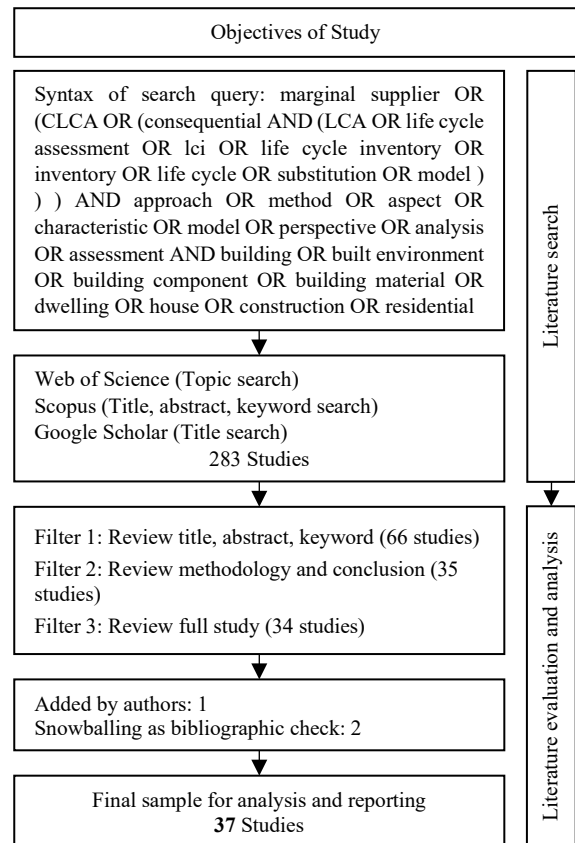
Objectives of Study

Syntax of search query: marginal supplier OR (CLCA OR (consequential AND (LCA OR life cycle assessment OR lci OR life cycle inventory OR inventory OR life cycle OR substitution OR model ) ) ) AND approach OR method OR aspect OR characteristic OR model OR perspective OR analysis OR assessment AND building OR built environment OR building component OR building material OR dwelling OR house OR construction OR residential

Web of Science (Topic search)
Scopus (Title, abstract, keyword search)
Google Scholar (Title search)
283 Studies

Filter 1: Review title, abstract, keyword (66 studies)
Filter 2: Review methodology and conclusion (35 studies)
Filter 3: Review full study (34 studies)

Added by authors: 1
Snowballing as bibliographic check: 2

Final sample for analysis and reporting
**37** Studies

Literature search

Literature evaluation and analysis